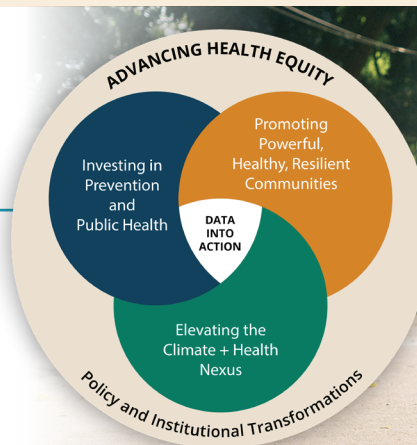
ADVANCING HEALTH EQUITY

Investing in Prevention and Public Health

Promoting Powerful, Healthy, Resilient Communities

DATA INTO ACTION

Elevating the Climate + Health Nexus

Policy and Institutional Transformations